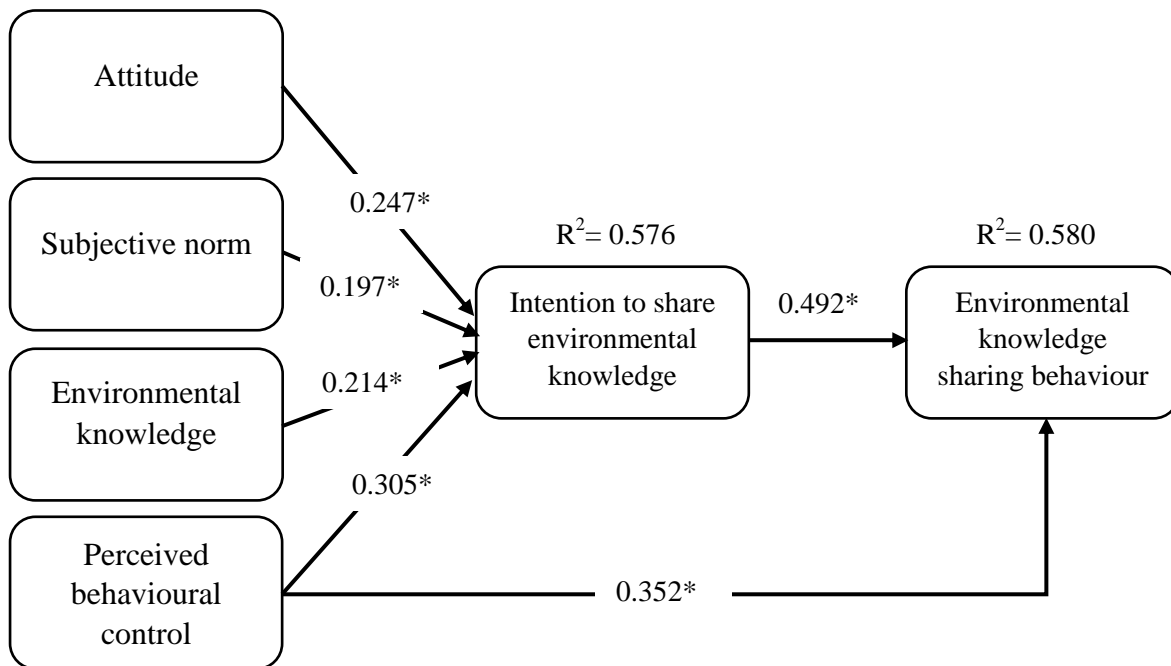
Attitude

Subjective norm

Environmental knowledge

Perceived behavioural control

0.247*

0.197*

0.214*

0.305*

$R^2$= 0.576

Intention to share environmental knowledge

0.492*

$R^2$= 0.580

Environmental knowledge sharing behaviour

0.352*